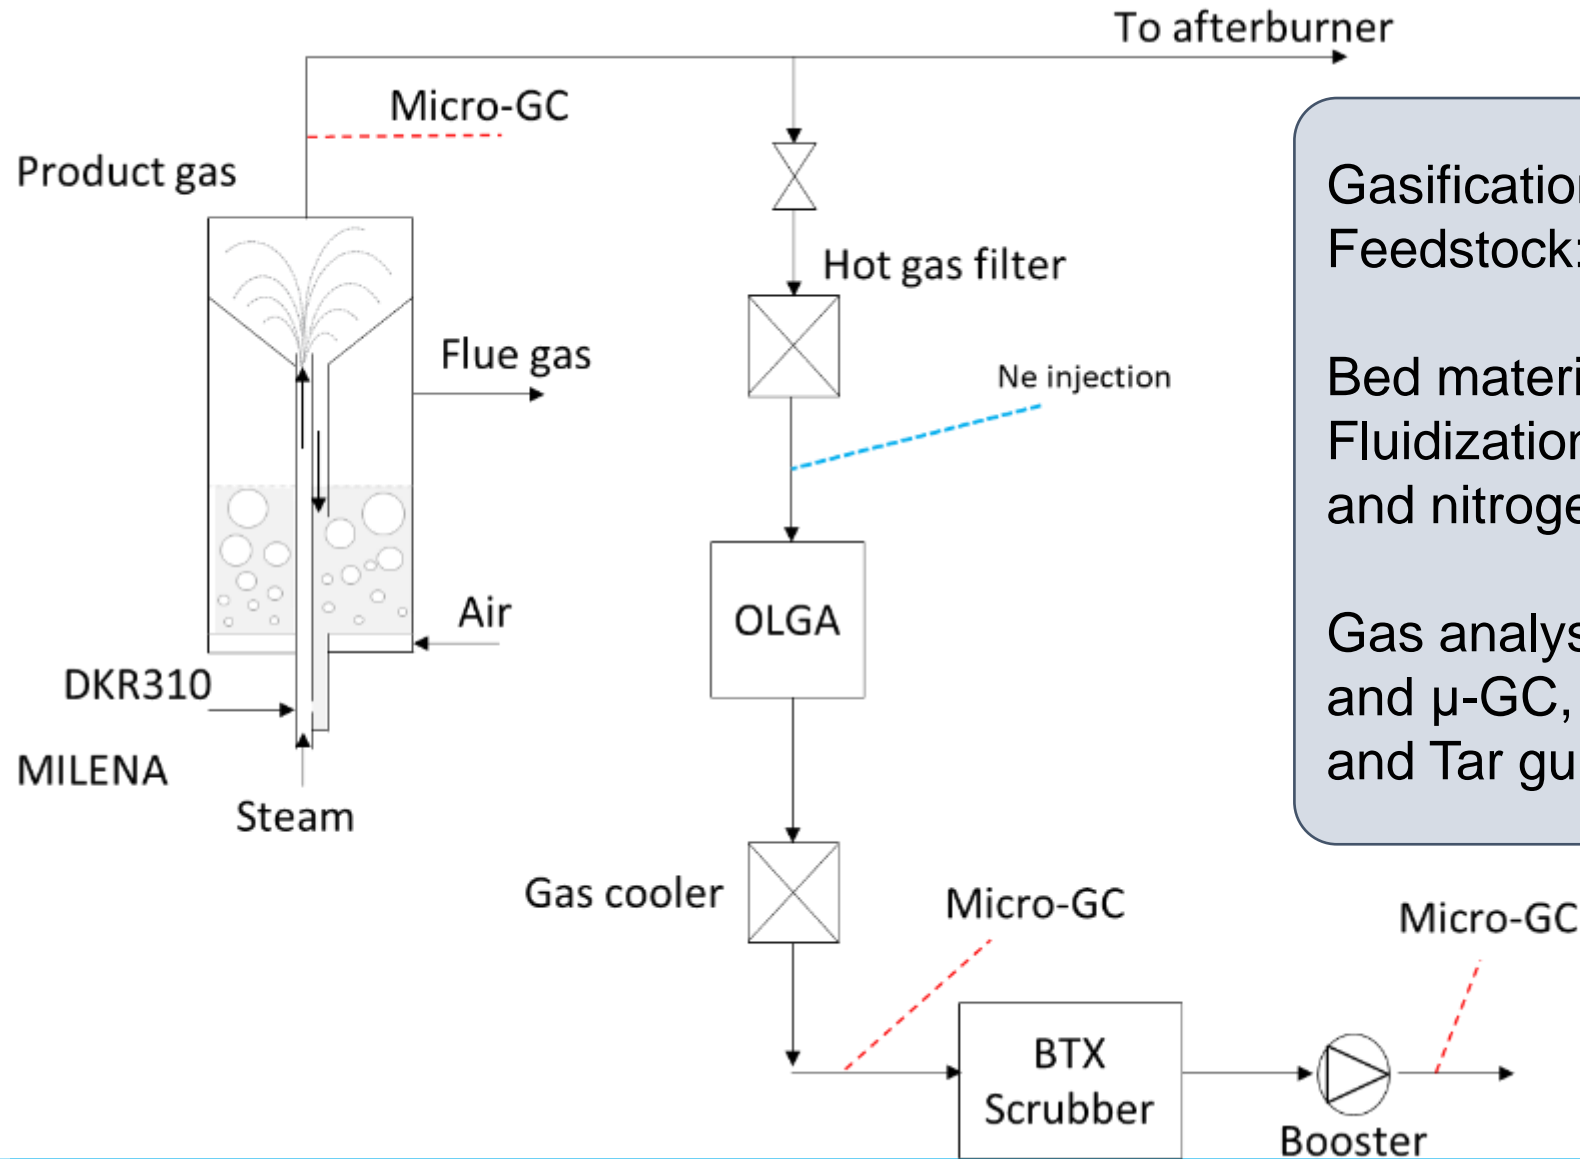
To afterburner

Micro-GC

Product gas

Hot gas filter

Flue gas

Ne injection

Air

OLGA

DKR310

MILENA

Steam

Gas cooler

Micro-GC

Micro-GC

BTX Scrubber

Booster

Gasificatio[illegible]
Feedstock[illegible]

Bed materi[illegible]
Fluidizatio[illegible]
and nitroge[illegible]

Gas analys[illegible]
and µ-GC, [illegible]
and Tar gu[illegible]